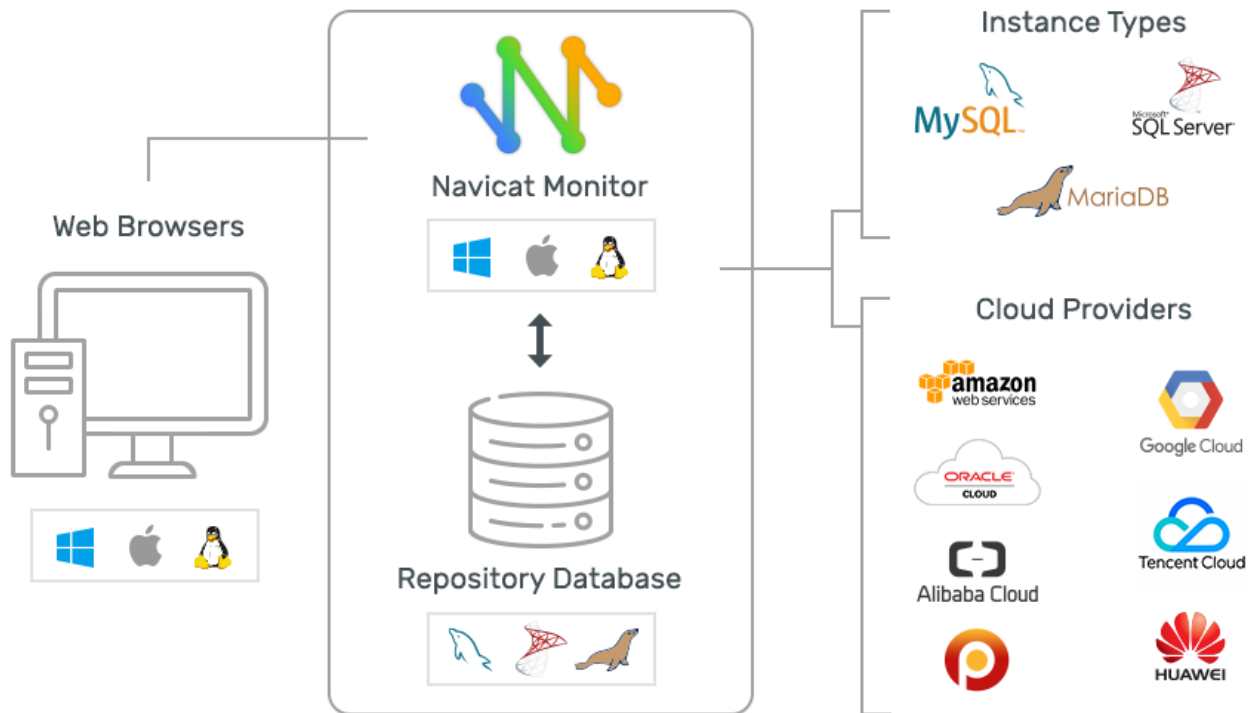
Web Browsers

Navicat Monitor

Repository Database

Instance Types

MySQL

Microsoft SQL Server

MariaDB

Cloud Providers

amazon web services

Google Cloud

ORACLE CLOUD

Tencent Cloud

Alibaba Cloud

HUAWEI